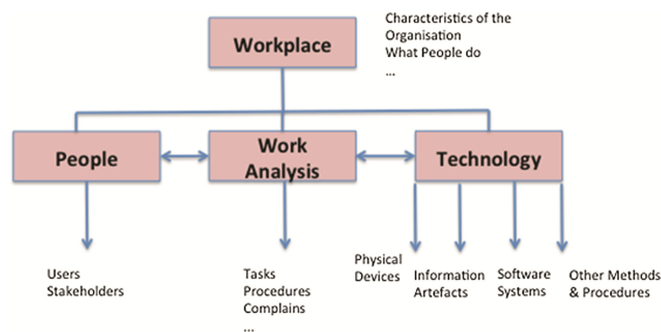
Workplace

Characteristics of the Organisation
What People do
...

People

Work Analysis

Technology

Users
Stakeholders

Tasks
Procedures
Complains
...

Physical Devices

Information Artefacts

Software Systems

Other Methods & Procedures